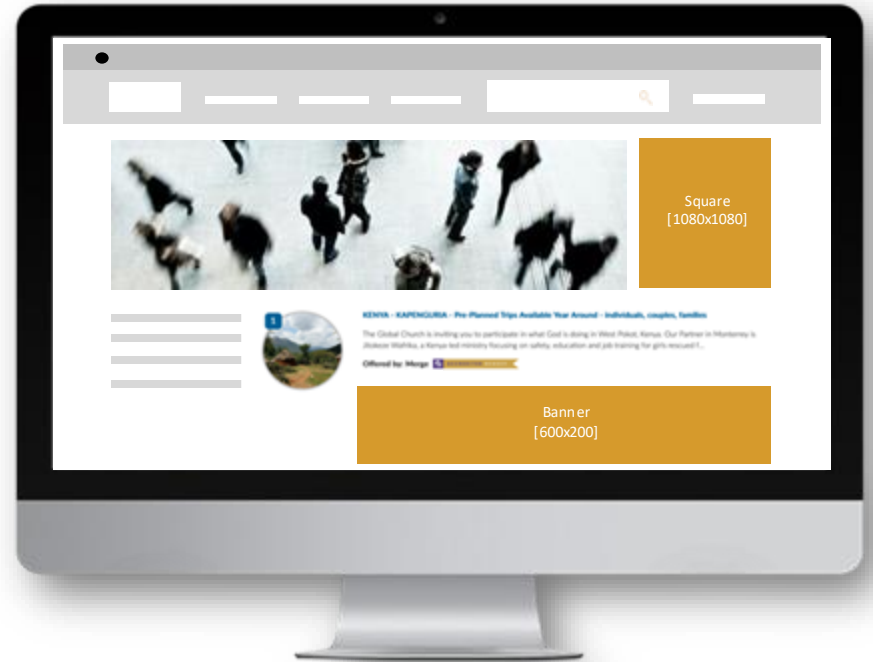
Square
[1080x1080]

1

KENYA - KAPENGURIA - Pre-Planned Trips Available Year Around - individuals, couples, families

The Global Church is inviting you to participate in what God is doing in West Pokot, Kenya. Our Partner in Monterrey is Jitokeze Wathika, a Kenya-led ministry focusing on safety, education and job training for girls rescued f...

Offered by: Mergo

Banner
[600x200]